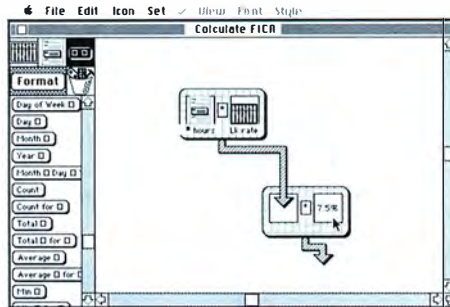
File Edit Icon Set View Font Style

Calculate FICA

Format

Day of Week □

Day □

Month □

Year □

Month □ Day □

Count

Count for □

Total □

Total □ for □

Average □

Average □ for □

Min □

hours

Lh rate

7.5%